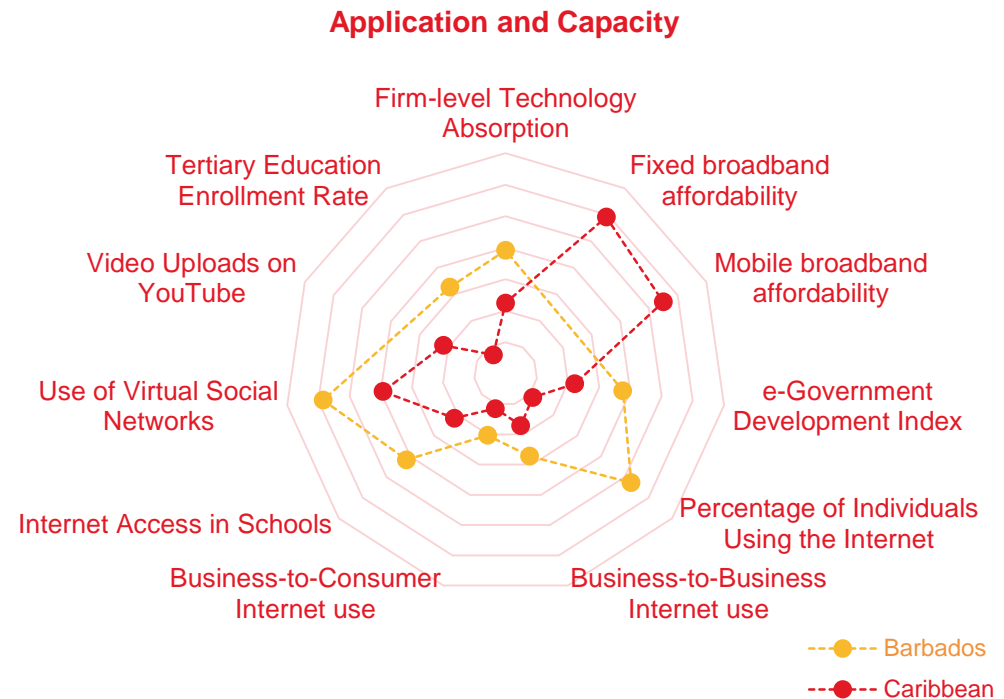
Application and Capacity

Firm-level Technology Absorption

Fixed broadband affordability

Mobile broadband affordability

e-Government Development Index

Percentage of Individuals Using the Internet

Business-to-Business Internet use

Business-to-Consumer Internet use

Internet Access in Schools

Use of Virtual Social Networks

Video Uploads on YouTube

Tertiary Education Enrollment Rate

Barbados

Caribbean